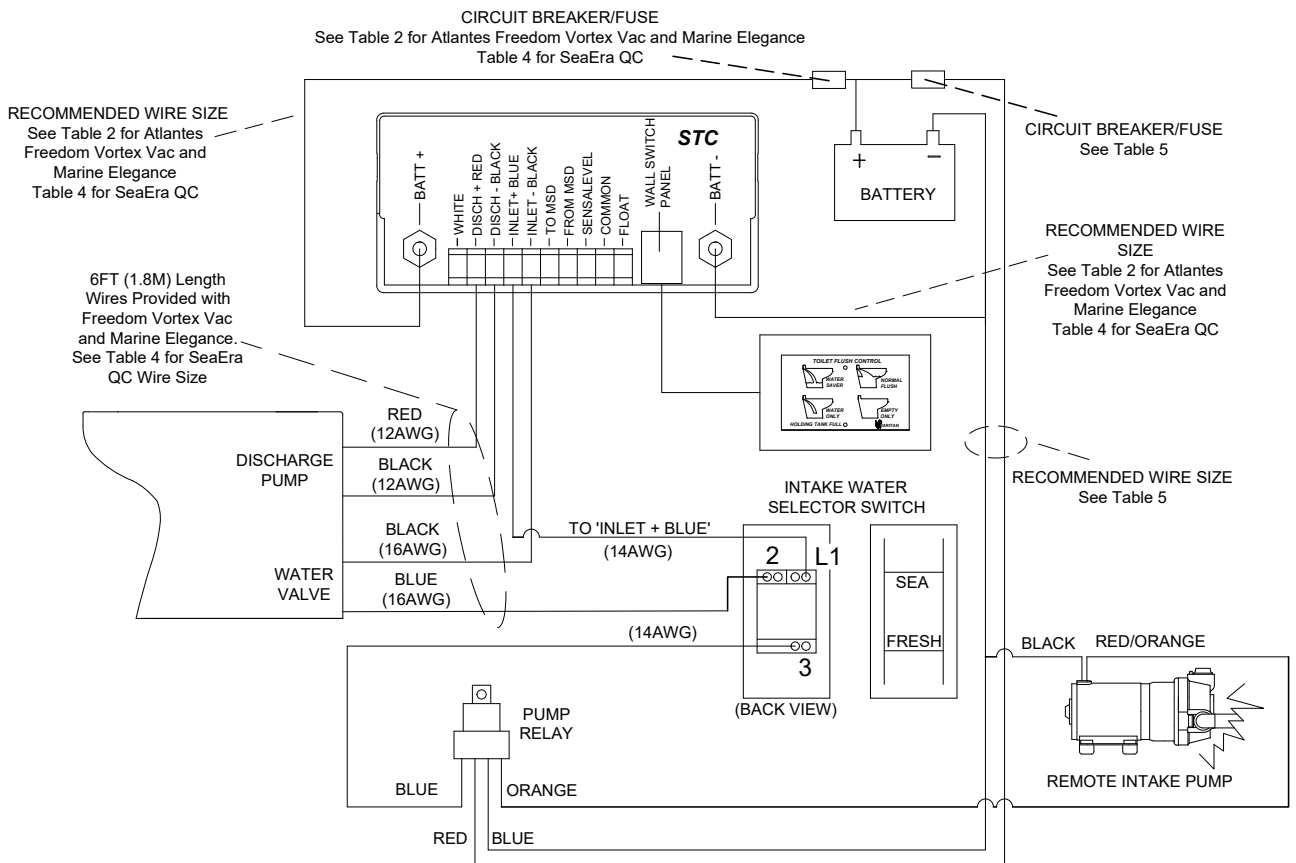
CIRCUIT BREAKER/FUSE
See Table 2 for Atlantes Freedom Vortex Vac and Marine Elegance
Table 4 for SeaEra QC

RECOMMENDED WIRE SIZE
See Table 2 for Atlantes Freedom Vortex Vac and Marine Elegance
Table 4 for SeaEra QC

STC

BATT +
WHITE
DISCH + RED
DISCH - BLACK
INLET+ BLUE
INLET - BLACK
TO MSD
FROM MSD
SENSALEVEL
COMMON
FLOAT
WALL SWITCH PANEL
BATT -

+
−
BATTERY

CIRCUIT BREAKER/FUSE
See Table 5

RECOMMENDED WIRE SIZE
See Table 2 for Atlantes Freedom Vortex Vac and Marine Elegance
Table 4 for SeaEra QC

6FT (1.8M) Length Wires Provided with Freedom Vortex Vac and Marine Elegance. See Table 4 for SeaEra QC Wire Size

TOILET FLUSH CONTROL
WATER SAVER
NORMAL FLUSH
WATER ONLY
EMPTY ONLY
HOLDING TANK FULL
RAITAN

RED
(12AWG)
DISCHARGE PUMP
BLACK
(12AWG)
BLACK
(16AWG)
WATER VALVE
BLUE
(16AWG)

RECOMMENDED WIRE SIZE
See Table 5

INTAKE WATER SELECTOR SWITCH
TO 'INLET + BLUE'
(14AWG)
2
L1
SEA
FRESH
(14AWG)
3
(BACK VIEW)

BLACK
RED/ORANGE

PUMP RELAY
BLUE
ORANGE
RED
BLUE

REMOTE INTAKE PUMP